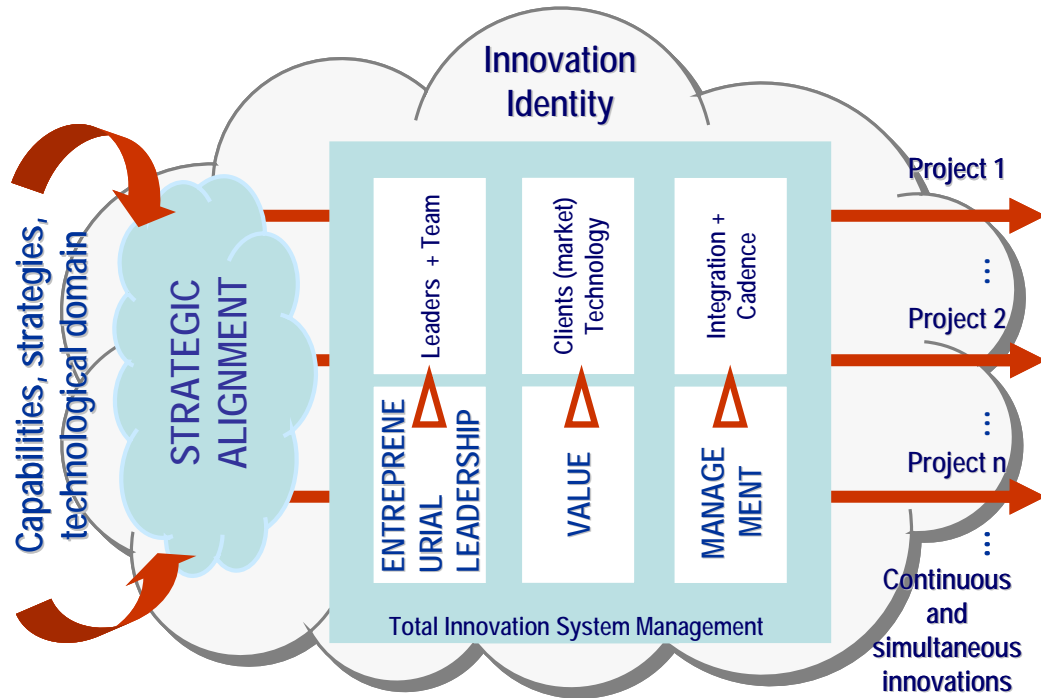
Innovation Identity

Capabilities, strategies, technological domain

STRATEGIC ALIGNMENT

Leaders + Team

Clients (market) Technology

Integration + Cadence

ENTREPRENEURIAL LEADERSHIP

VALUE

MANAGEMENT

Total Innovation System Management

Project 1

⋮

Project 2

⋮

Project n

⋮

Continuous and simultaneous innovations